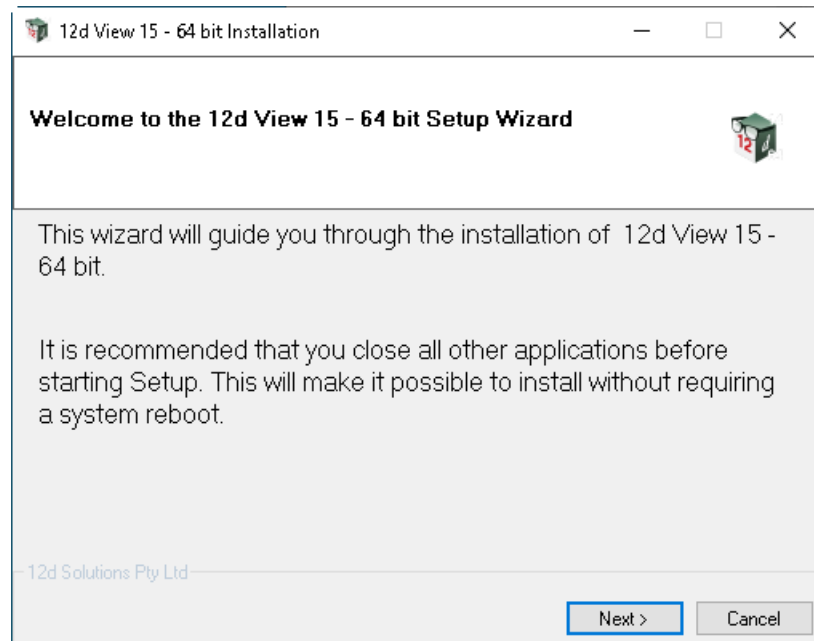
12d View 15 - 64 bit Installation

Welcome to the 12d View 15 - 64 bit Setup Wizard

This wizard will guide you through the installation of 12d View 15 - 64 bit.

It is recommended that you close all other applications before starting Setup. This will make it possible to install without requiring a system reboot.

12d Solutions Pty Ltd

Next >
Cancel